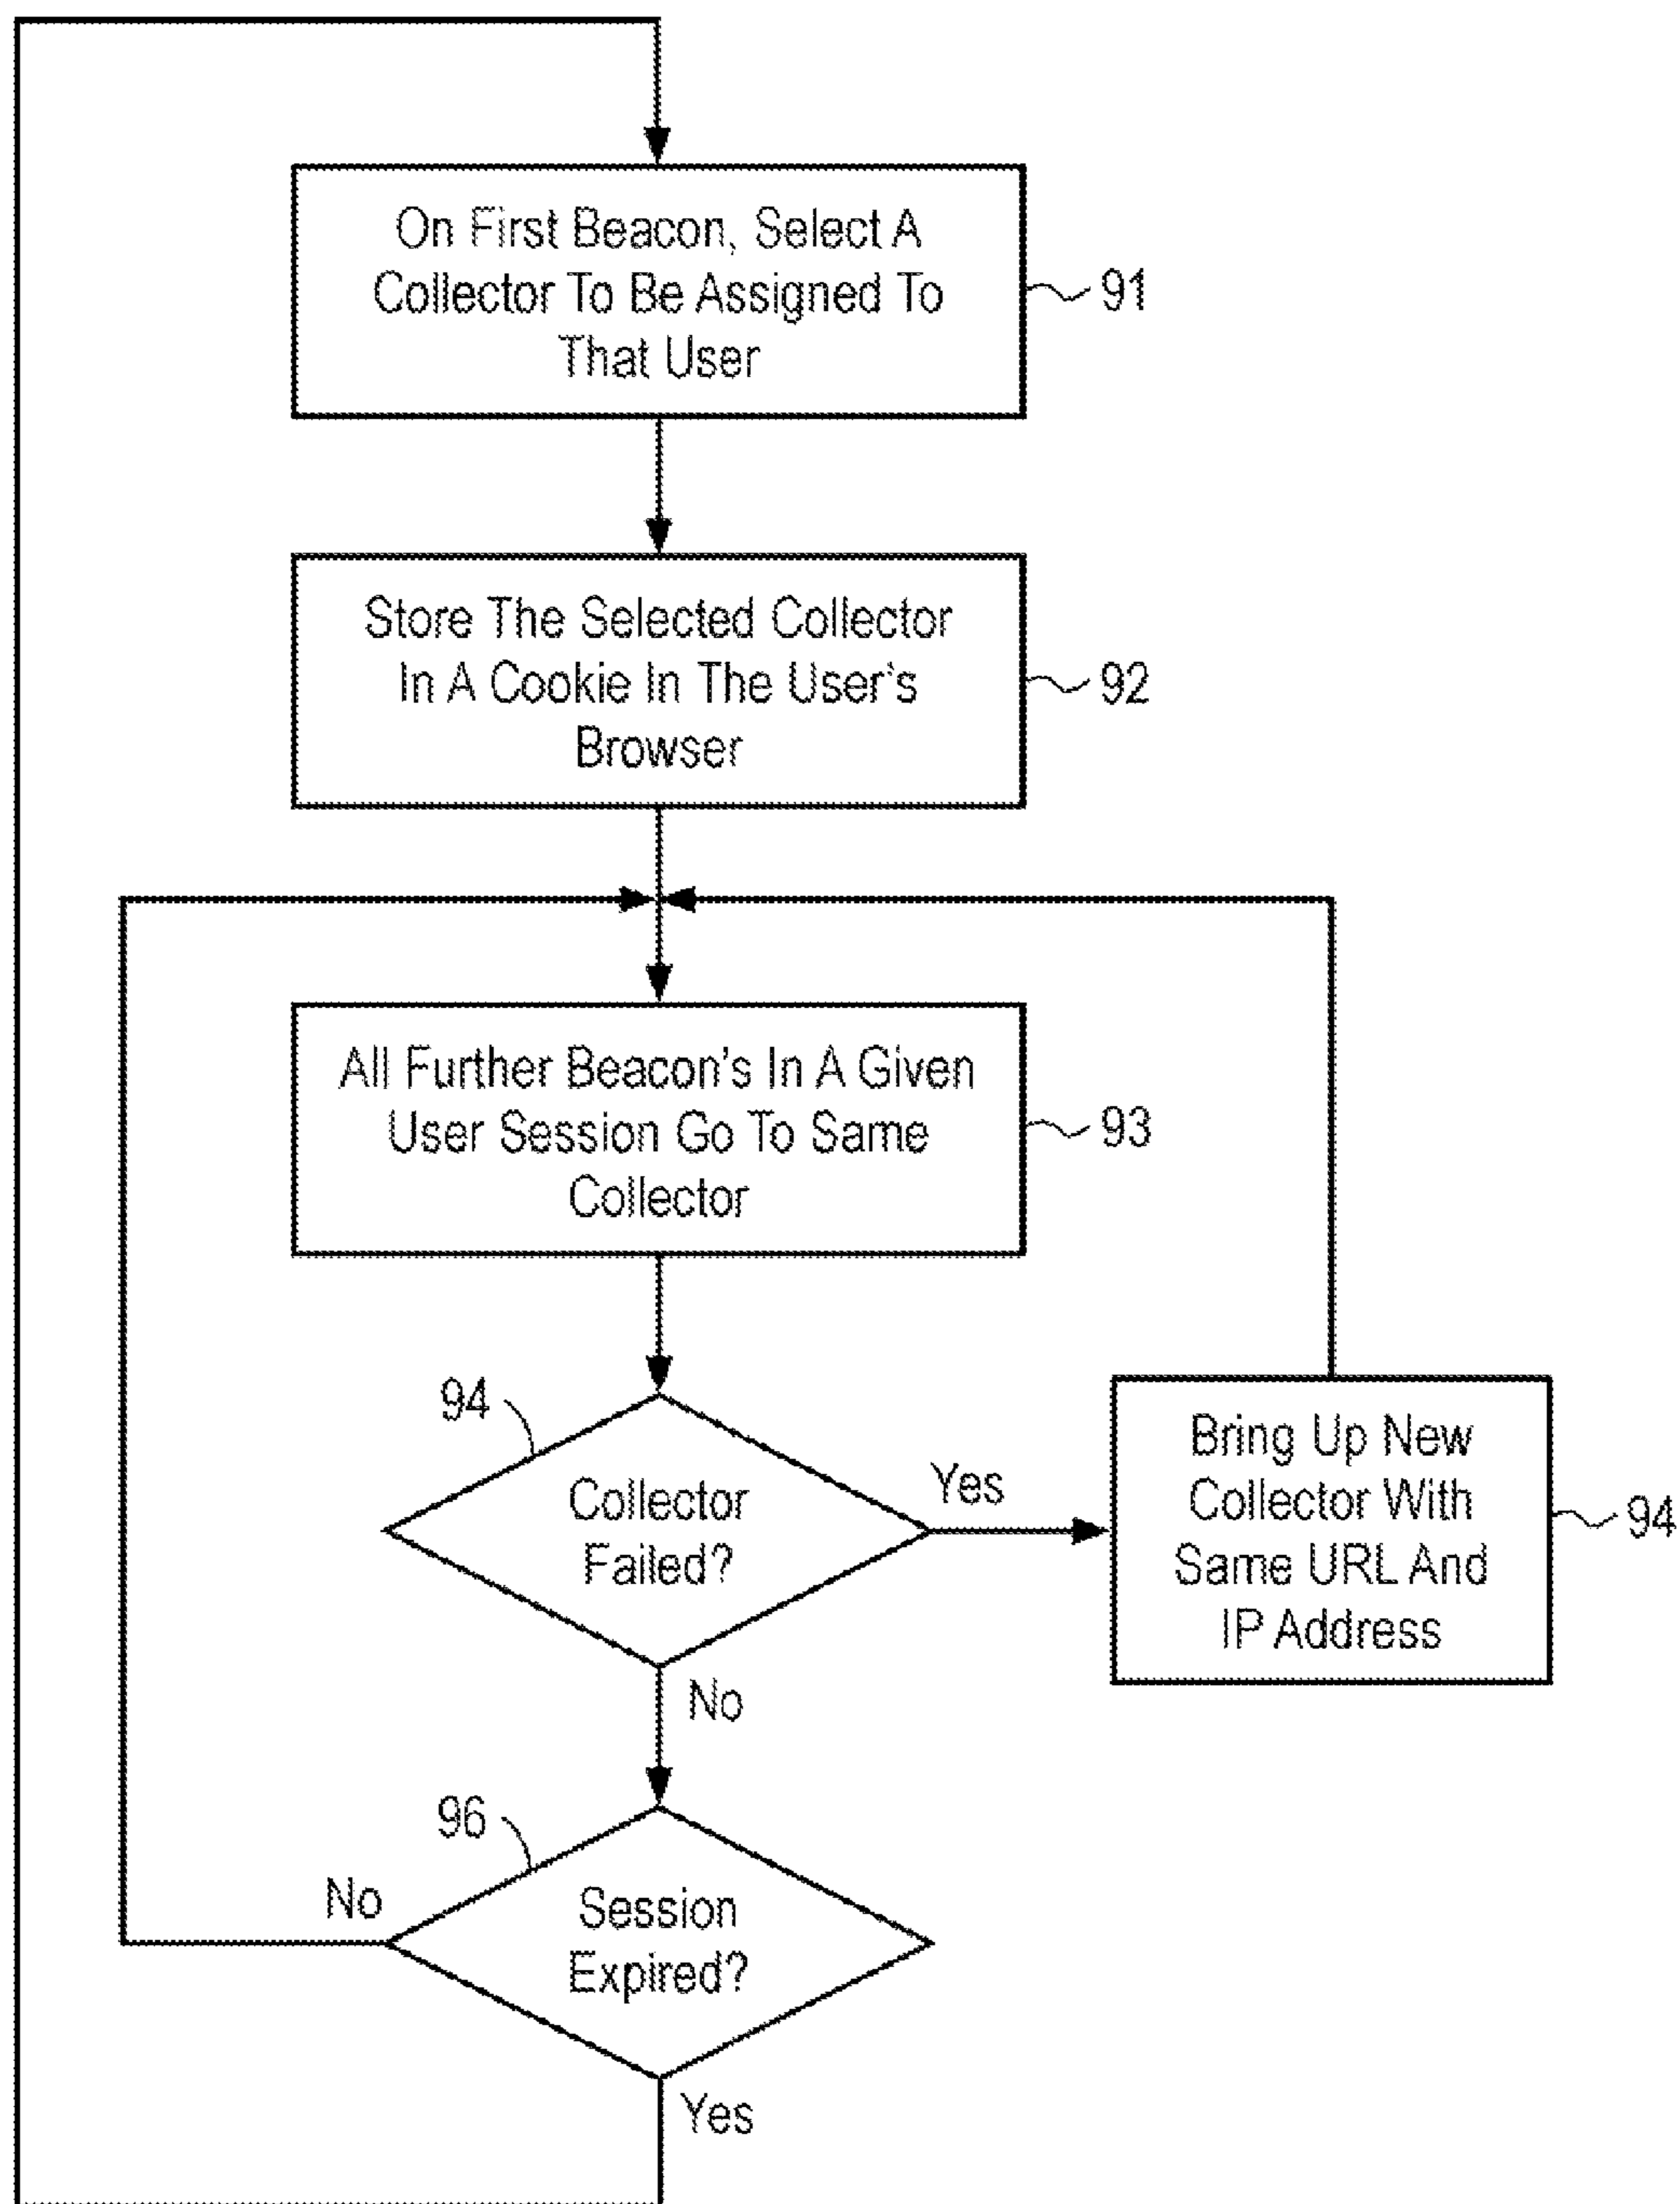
On First Beacon, Select A Collector To Be Assigned To That User

91

Store The Selected Collector In A Cookie In The User's Browser

92

All Further Beacon's In A Given User Session Go To Same Collector

93

94

Collector Failed?

Yes

Bring Up New Collector With Same URL And IP Address

94

No

96

No

Session Expired?

Yes